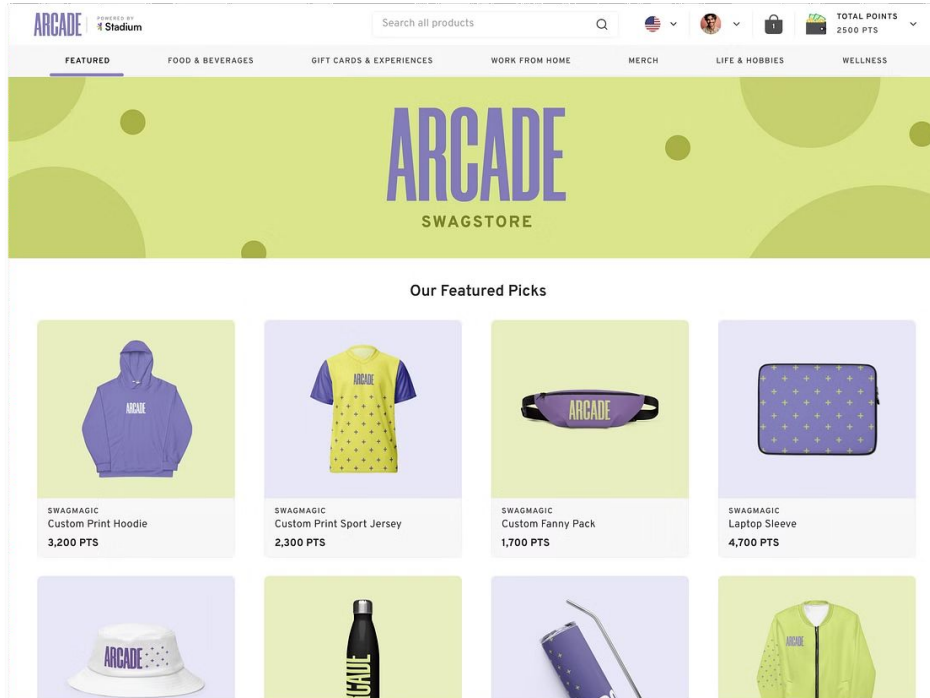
ARCADE | POWERED BY Stadium

Search all products

1

TOTAL POINTS
2500 PTS

FEATURED
FOOD & BEVERAGES
GIFT CARDS & EXPERIENCES
WORK FROM HOME
MERCH
LIFE & HOBBIES
WELLNESS

ARCADE
SWAGSTORE

Our Featured Picks

ARCADE
SWAGMAGIC
Custom Print Hoodie
3,200 PTS

ARCADE
SWAGMAGIC
Custom Print Sport Jersey
2,300 PTS

ARCADE
SWAGMAGIC
Custom Fanny Pack
1,700 PTS

SWAGMAGIC
Laptop Sleeve
4,700 PTS

ARCADE

CADE

ARCADE